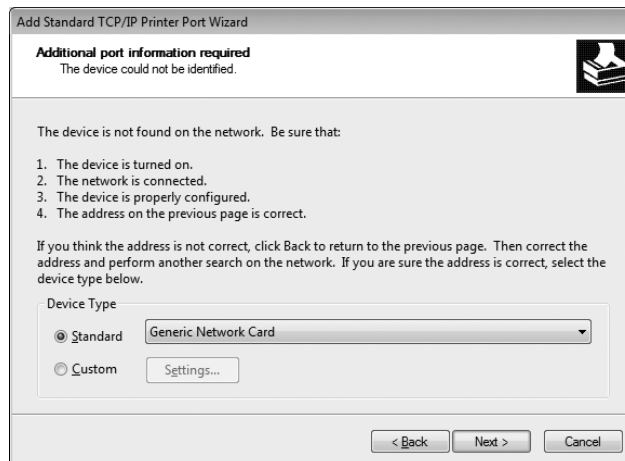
Add Standard TCP/IP Printer Port Wizard

Additional port information required
The device could not be identified.

The device is not found on the network. Be sure that:

1. The device is turned on.
2. The network is connected.
3. The device is properly configured.
4. The address on the previous page is correct.

If you think the address is not correct, click Back to return to the previous page. Then correct the address and perform another search on the network. If you are sure the address is correct, select the device type below.

Device Type

Standard
Generic Network Card

Custom
Settings...

< Back
Next >
Cancel